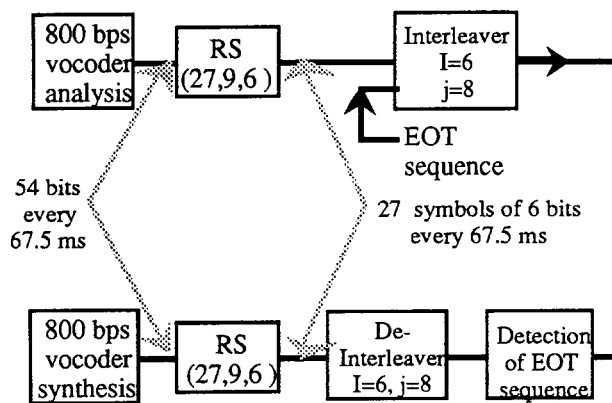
800 bps vocoder analysis

RS (27,9,6 )

Interleaver I=6 j=8

EOT sequence

54 bits every 67.5 ms

27 symbols of 6 bits every 67.5 ms

800 bps vocoder synthesis

RS (27,9,6 )

De-Interleaver I=6, j=8

Detection of EOT sequence